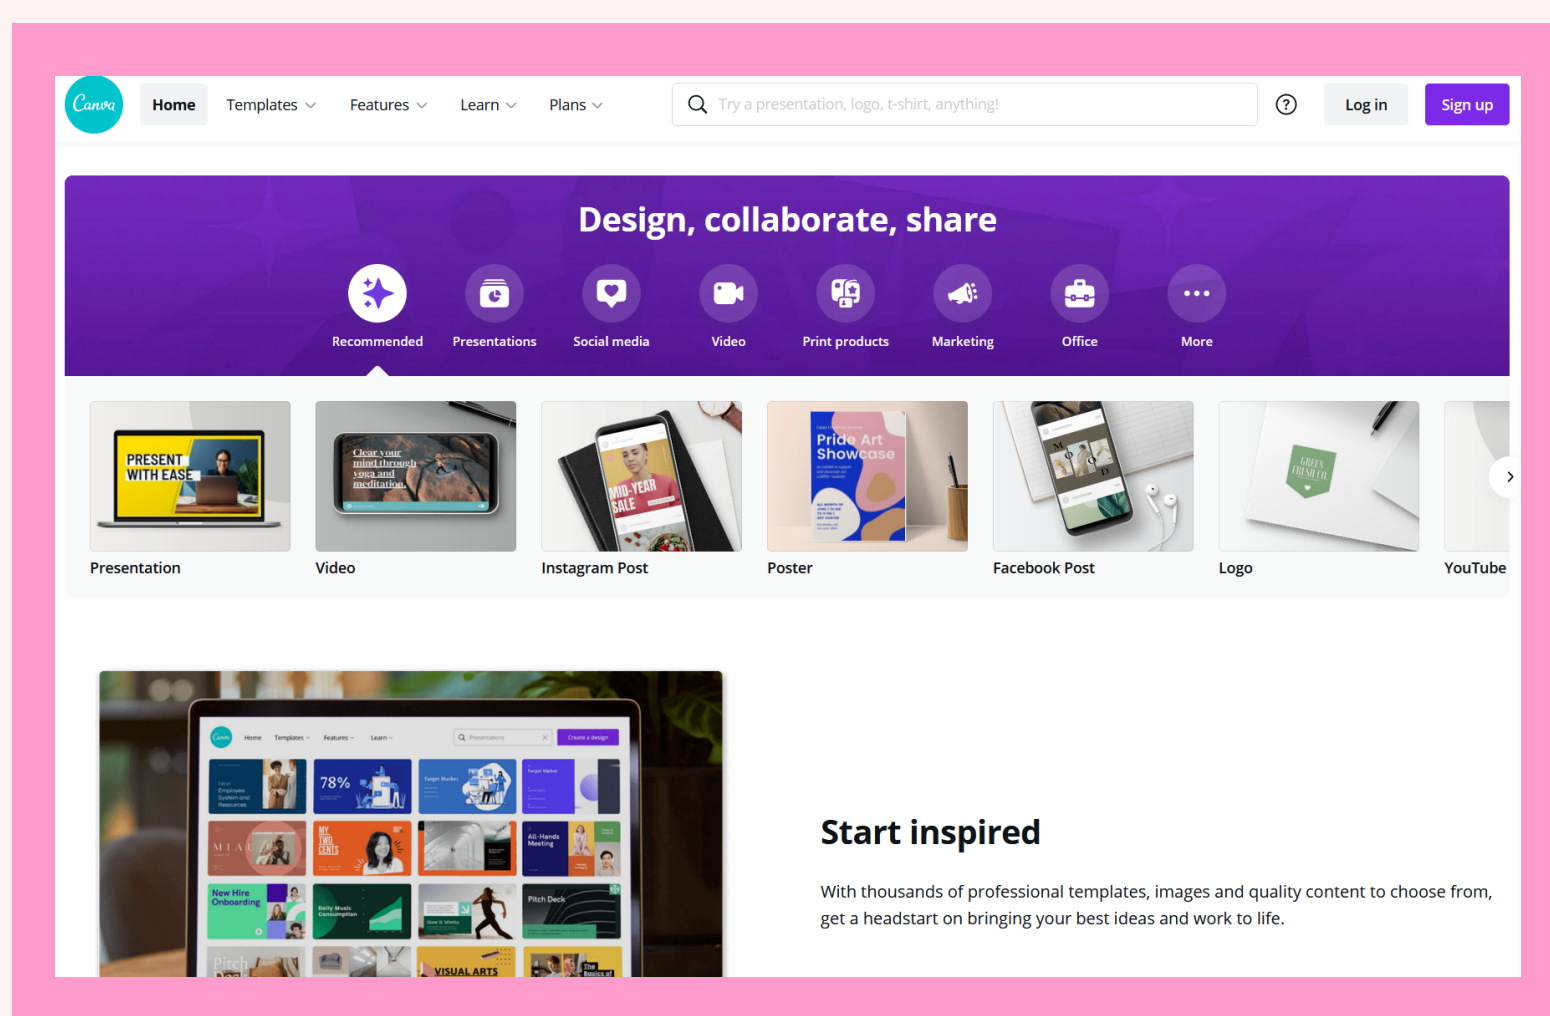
Canva Home Templates Features Learn Plans

Try a presentation, logo, t-shirt, anything!

Log in Sign up

Design, collaborate, share

Recommended Presentations Social media Video Print products Marketing Office More

PRESENT WITH EASE

Clear your mind through yoga and meditation.

MID-YEAR SALE

Pride Art Showcase

GREEN FRESH CO.

Presentation Video Instagram Post Poster Facebook Post Logo YouTube

Canva Home Templates Features Learn Presentations Create a design

78%

Target Market

New Hire Onboarding

All-Hands Meeting

Pitch Deck

VISUAL ARTS

Start inspired

With thousands of professional templates, images and quality content to choose from, get a headstart on bringing your best ideas and work to life.